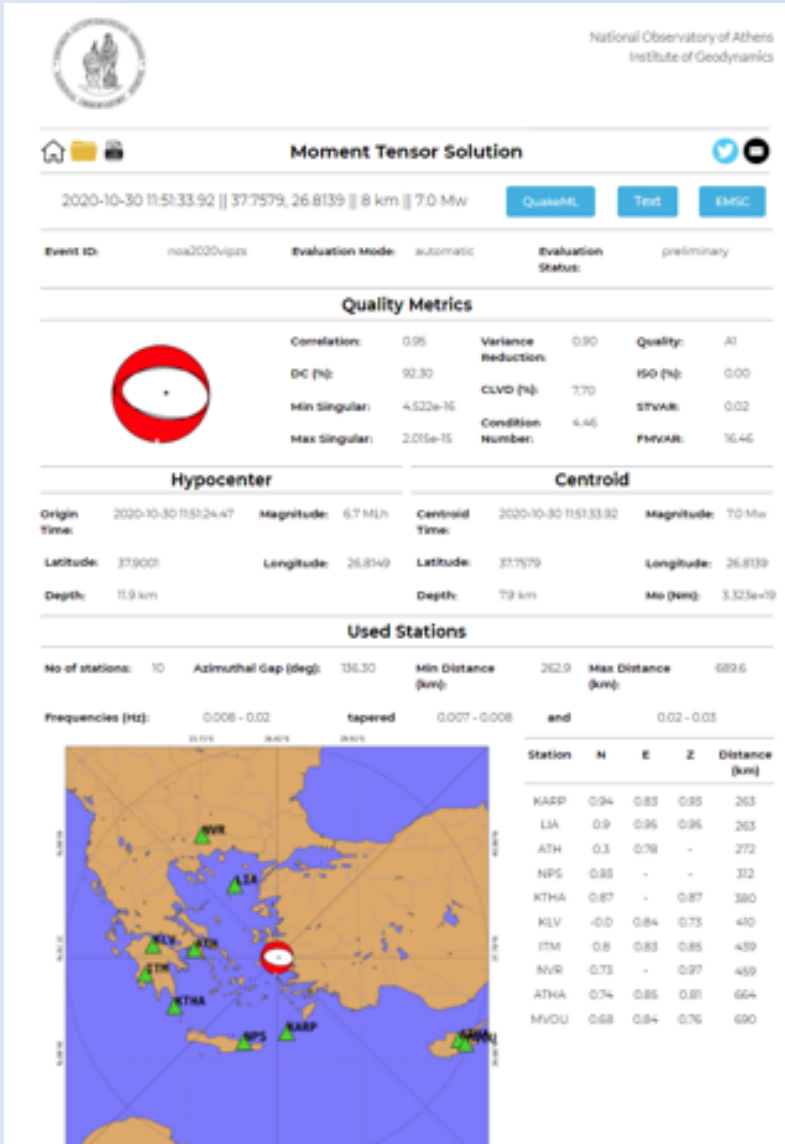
National Observatory of Athens
Institute of Geodynamics

Moment Tensor Solution

2020-10-30 11:51:33.92 || 37.7579, 26.8139 || 8 km || 7.0 Mw

QuakeML Text EMSC

Event ID: noa2020vipzs Evaluation Mode: automatic Evaluation Status: preliminary

Quality Metrics

| Correlation: | 0.95 | Variance Reduction: | 0.90 | Quality: | A1 |
|---|---|---|---|---|---|
| DC (%): | 92.30 | CLVD (%): | 7.70 | ISO (%): | 0.00 |
| Min Singular: | 4.522e-16 | Condition Number: | 4.46 | STVAR: | 0.02 |
| Max Singular: | 2.015e-15 | | | FMVAR: | 16.46 |

Hypocenter

Origin Time: 2020-10-30 11:51:24.47 Magnitude: 6.7 ML
Latitude: 37.9001 Longitude: 26.8149
Depth: 11.9 km

Centroid

Centroid Time: 2020-10-30 11:51:33.92 Magnitude: 7.0 Mw
Latitude: 37.7579 Longitude: 26.8139
Depth: 7.9 km Mo (Nm): 3.323e+19

Used Stations

No of stations: 10 Azimuthal Gap (deg): 136.30 Min Distance (km): 262.9 Max Distance (km): 689.6

Frequencies (Hz): 0.008 - 0.02 tapered 0.007 - 0.008 and 0.02 - 0.03

NVR
LIA
KLV
ATH
ITM
KTHA
NPS
KARP
ATHA
MVOU

| Station | N | E | Z | Distance (km) |
|---|---|---|---|---|
| KARP | 0.94 | 0.83 | 0.93 | 263 |
| LIA | 0.9 | 0.95 | 0.95 | 263 |
| ATH | 0.3 | 0.78 | - | 272 |
| NPS | 0.85 | - | - | 312 |
| KTHA | 0.87 | - | 0.87 | 380 |
| KLV | -0.0 | 0.84 | 0.73 | 410 |
| ITM | 0.8 | 0.83 | 0.85 | 439 |
| NVR | 0.73 | - | 0.97 | 459 |
| ATHA | 0.74 | 0.85 | 0.81 | 664 |
| MVOU | 0.68 | 0.84 | 0.76 | 690 |